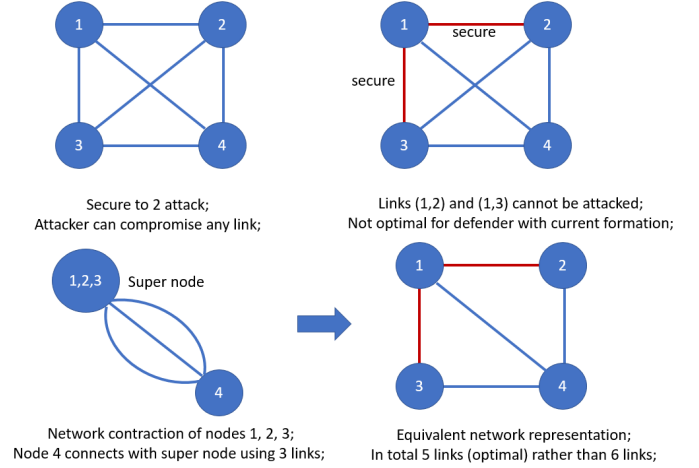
1
2
3
4

Secure to 2 attack;
Attacker can compromise any link;

1
2
secure
secure
3
4

Links (1,2) and (1,3) cannot be attacked;
Not optimal for defender with current formation;

1,2,3
Super node
4

Network contraction of nodes 1, 2, 3;
Node 4 connects with super node using 3 links;

1
2
3
4

Equivalent network representation;
In total 5 links (optimal) rather than 6 links;